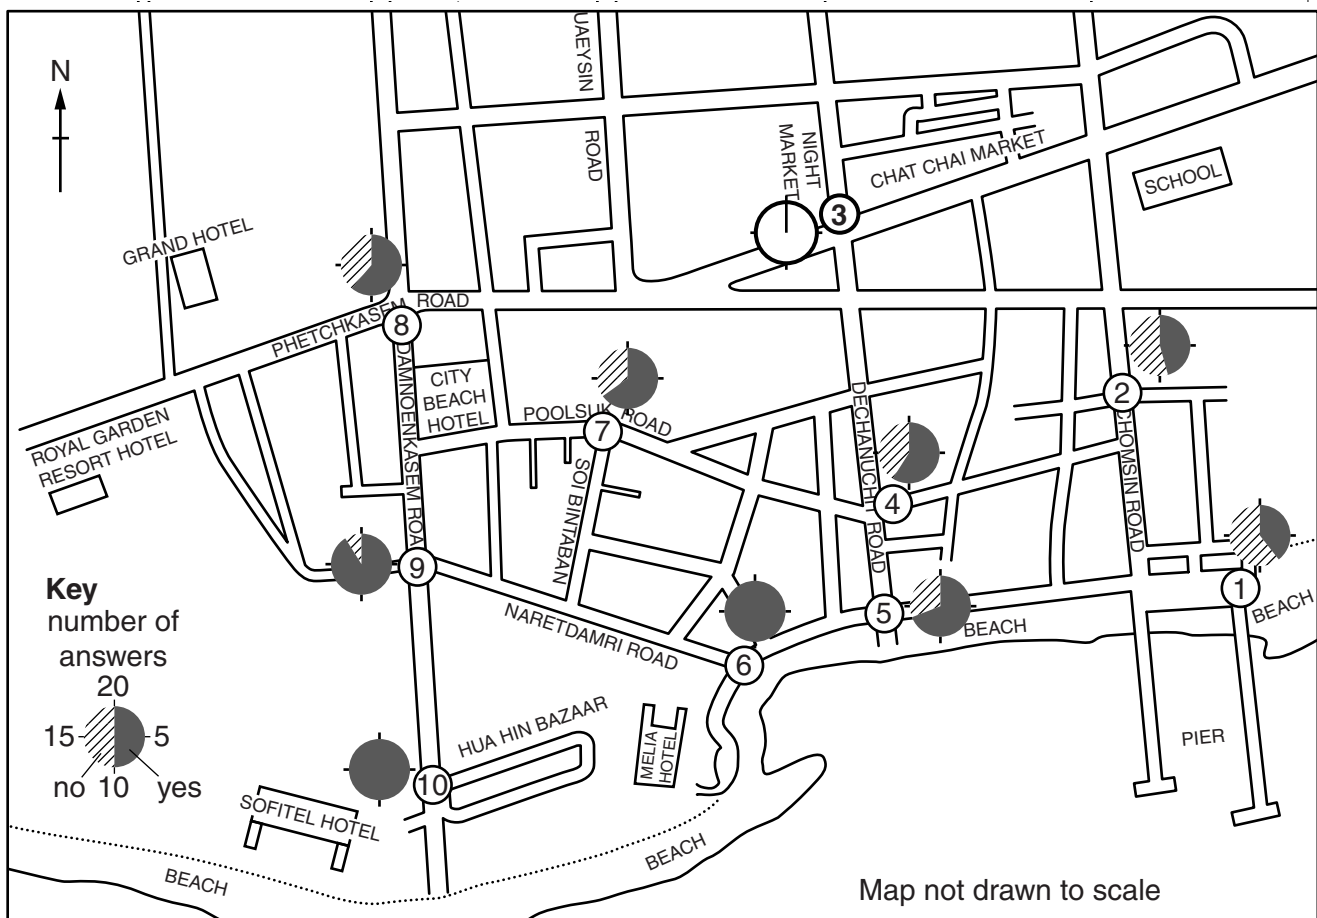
N

UAEYSIN ROAD

NIGHT MARKET

CHAT CHAI MARKET

SCHOOL

3

GRAND HOTEL

PHETCHKASEM ROAD

8

CITY BEACH HOTEL

POOLSUK ROAD

7

2

DECHANUCHIT ROAD

CHOMSIN ROAD

ROYAL GARDEN RESORT HOTEL

DAMNOENKASEM ROAD

SOI BINTABAN

4

1

BEACH

9

5

BEACH

**Key**
number of answers

20
15
5
no 10 yes

NARETDAMRI ROAD

6

HUA HIN BAZAAR

MELIA HOTEL

PIER

10

SOFITEL HOTEL

BEACH

BEACH

Map not drawn to scale